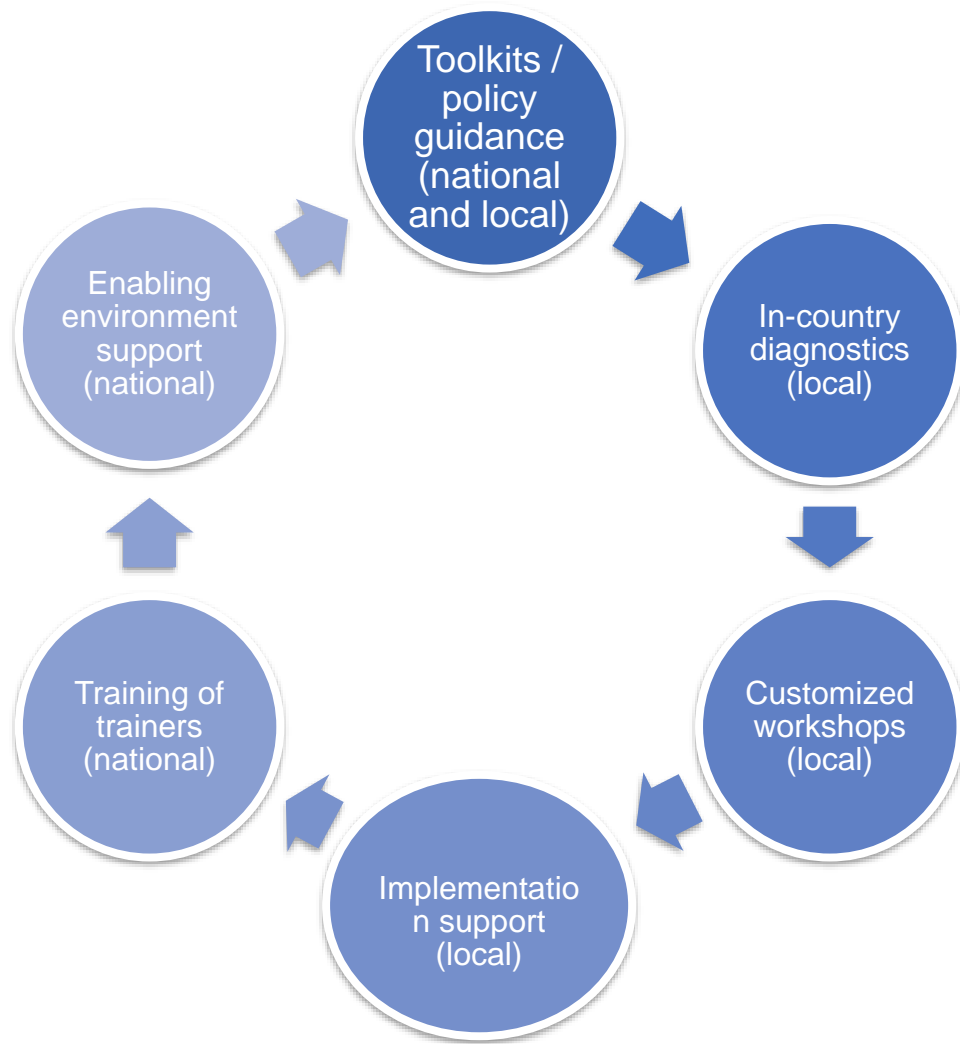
Toolkits / policy guidance (national and local)

In-country diagnostics (local)

Customized workshops (local)

Implementatio n support (local)

Training of trainers (national)

Enabling environment support (national)